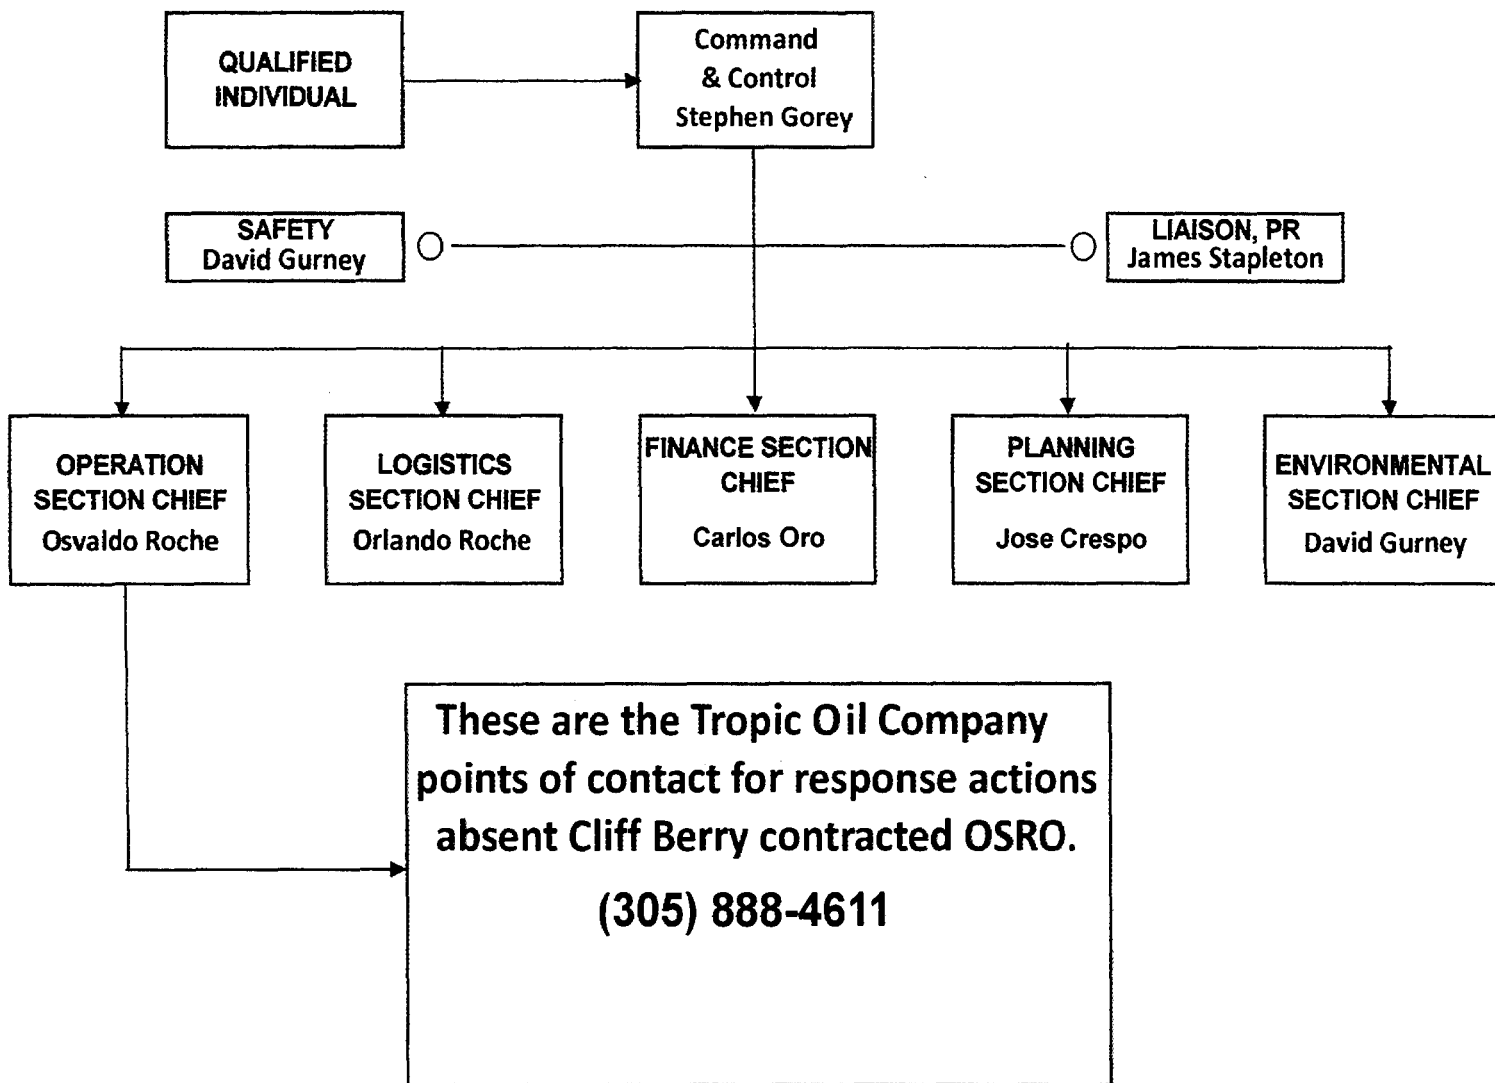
QUALIFIED INDIVIDUAL

Command & Control Stephen Gorey

SAFETY David Gurney

LIAISON, PR James Stapleton

OPERATION SECTION CHIEF Osvaldo Roche

LOGISTICS SECTION CHIEF Orlando Roche

FINANCE SECTION CHIEF Carlos Oro

PLANNING SECTION CHIEF Jose Crespo

ENVIRONMENTAL SECTION CHIEF David Gurney

These are the Tropic Oil Company points of contact for response actions absent Cliff Berry contracted OSRO.

(305) 888-4611